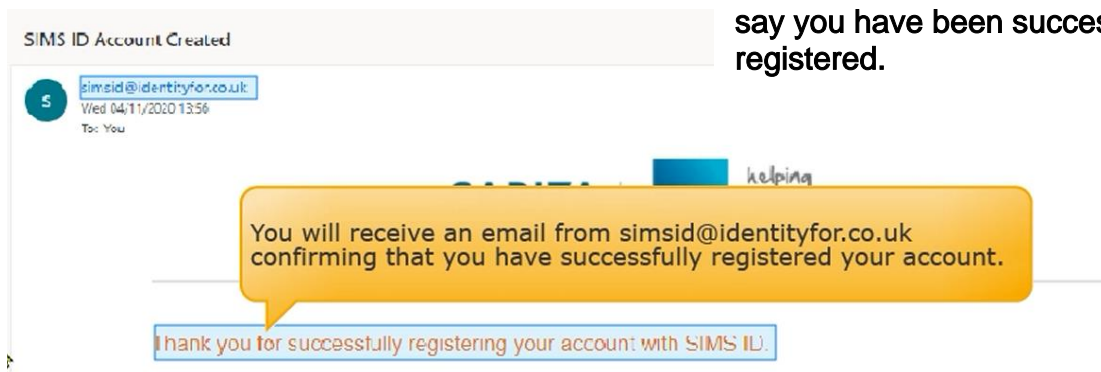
SIMS ID Account Created

say you have been succes
registered.

S

simsid@identityfor.co.uk
Wed 04/11/2020 13:56
To: You

helping

You will receive an email from simsid@identityfor.co.uk confirming that you have successfully registered your account.

Thank you for successfully registering your account with SIMS ID.